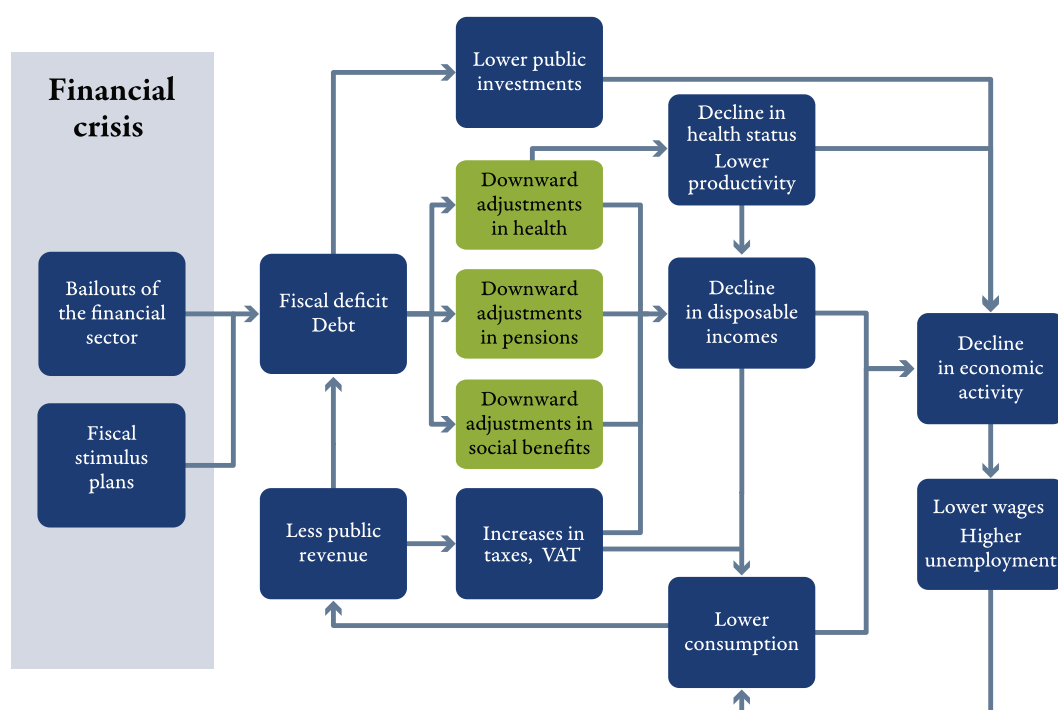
Financial crisis

Bailouts of the financial sector

Fiscal stimulus plans

Fiscal deficit Debt

Less public revenue

Lower public investments

Downward adjustments in health

Downward adjustments in pensions

Downward adjustments in social benefits

Increases in taxes, VAT

Decline in health status Lower productivity

Decline in disposable incomes

Lower consumption

Decline in economic activity

Lower wages Higher unemployment